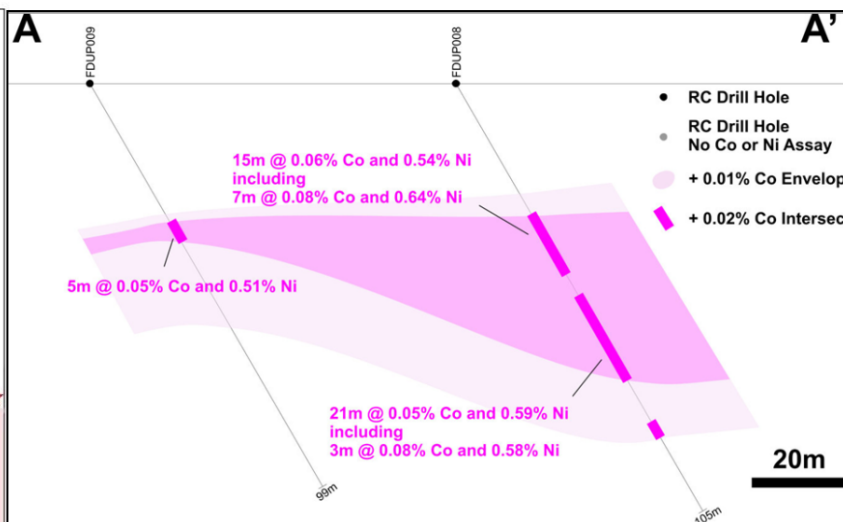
A

A'

FDUP009

FDUP008

RC Drill Hole

RC Drill Hole
No Co or Ni Assay

+ 0.01% Co Envelop

+ 0.02% Co Intersec

15m @ 0.06% Co and 0.54% Ni
including
7m @ 0.08% Co and 0.64% Ni

5m @ 0.05% Co and 0.51% Ni

21m @ 0.05% Co and 0.59% Ni
including
3m @ 0.08% Co and 0.58% Ni

99m

105m

20m